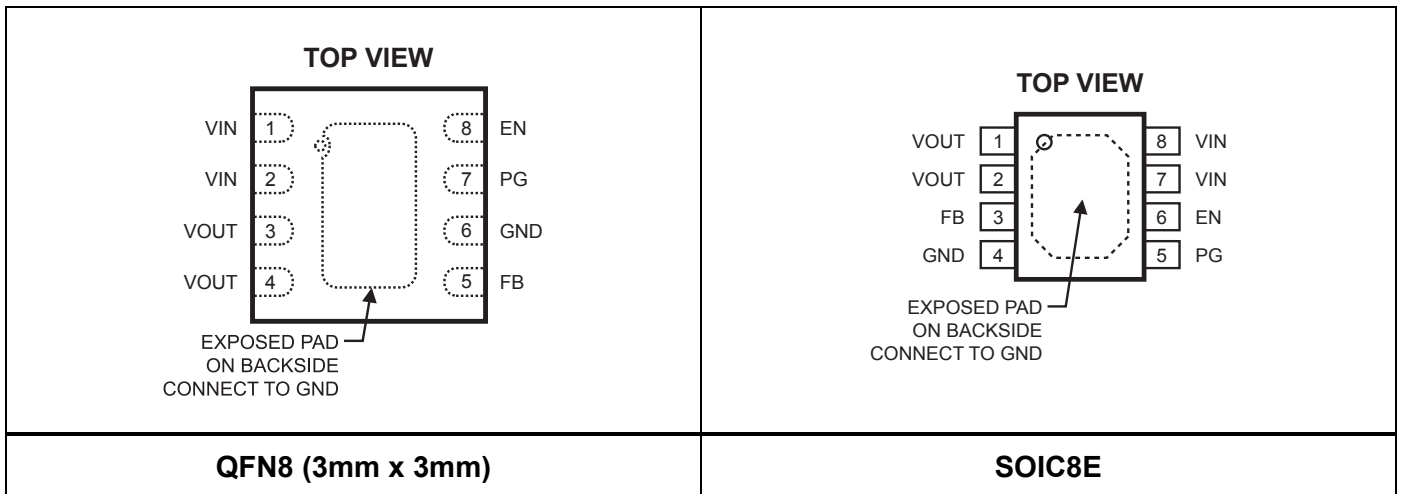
TOP VIEW

VIN 1
VIN 2
VOUT 3
VOUT 4

8 EN
7 PG
6 GND
5 FB

EXPOSED PAD ON BACKSIDE CONNECT TO GND

TOP VIEW

VOUT 1
VOUT 2
FB 3
GND 4

8 VIN
7 VIN
6 EN
5 PG

EXPOSED PAD ON BACKSIDE CONNECT TO GND

| QFN8 (3mm x 3mm) | SOIC8E |
|---|---|